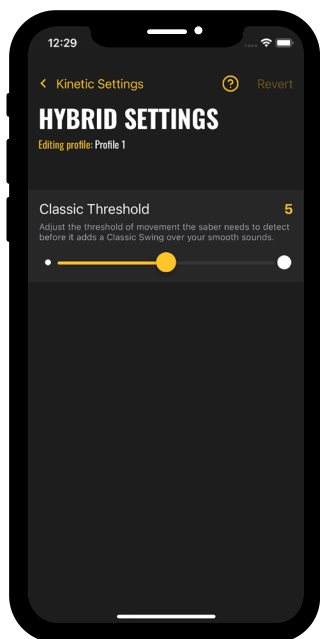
12:29

< Kinetic Settings

?

Revert

HYBRID SETTINGS

Editing profile: Profile 1

Classic Threshold

5

Adjust the threshold of movement the saber needs to detect before it adds a Classic Swing over your smooth sounds.